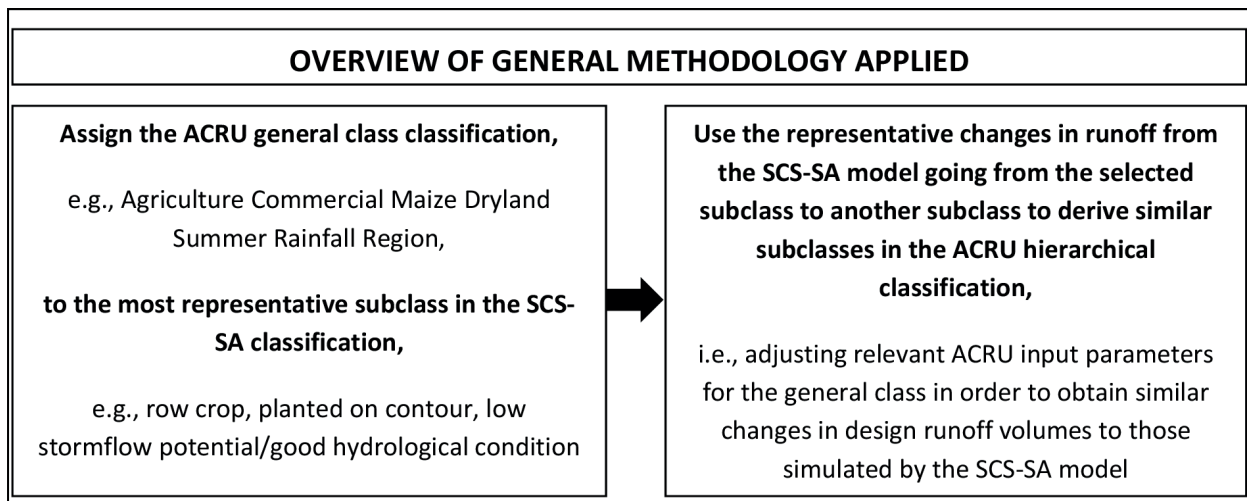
OVERVIEW OF GENERAL METHODOLOGY APPLIED

Assign the ACRU general class classification,

e.g., Agriculture Commercial Maize Dryland Summer Rainfall Region,

to the most representative subclass in the SCS-SA classification,

e.g., row crop, planted on contour, low stormflow potential/good hydrological condition

Use the representative changes in runoff from the SCS-SA model going from the selected subclass to another subclass to derive similar subclasses in the ACRU hierarchical classification,

i.e., adjusting relevant ACRU input parameters for the general class in order to obtain similar changes in design runoff volumes to those simulated by the SCS-SA model